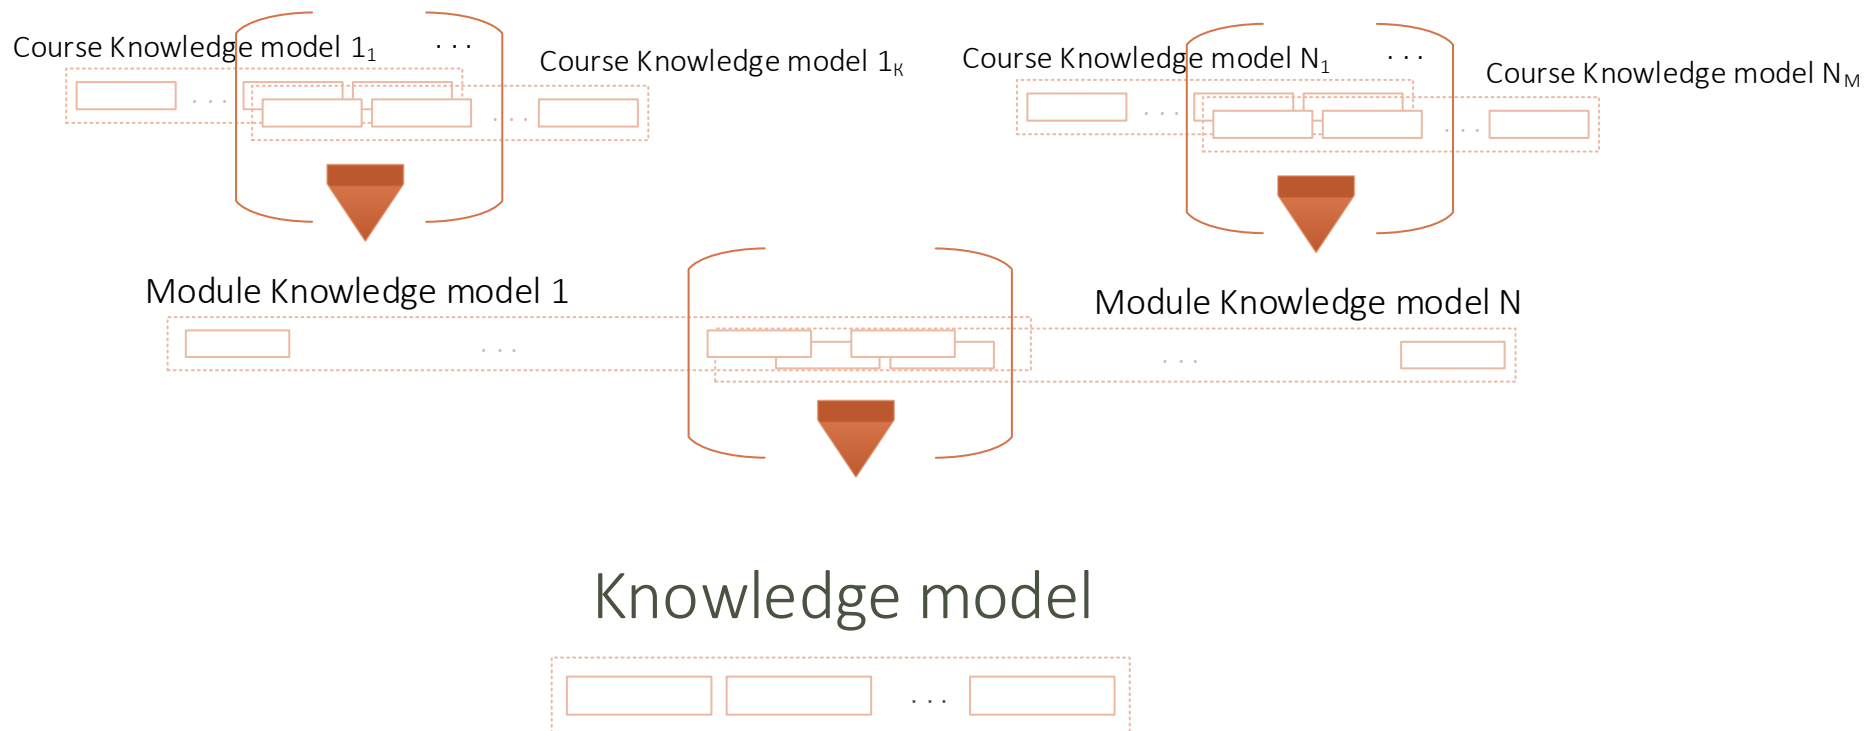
Course Knowledge model $1_1$

. . .

Course Knowledge model $1_K$

Course Knowledge model $N_1$

. . .

Course Knowledge model $N_M$

. . .

. . .

. . .

. . .

Module Knowledge model 1

. . .

Module Knowledge model N

. . .

Knowledge model

. . .